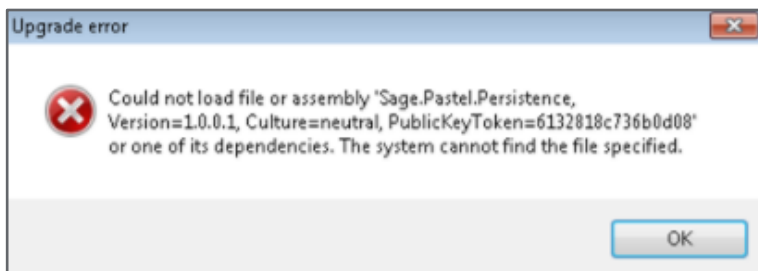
Upgrade error

Could not load file or assembly 'Sage.Pastel.Persistence, Version=1.0.0.1, Culture=neutral, PublicKeyToken=6132818c736b0d08' or one of its dependencies. The system cannot find the file specified.

OK